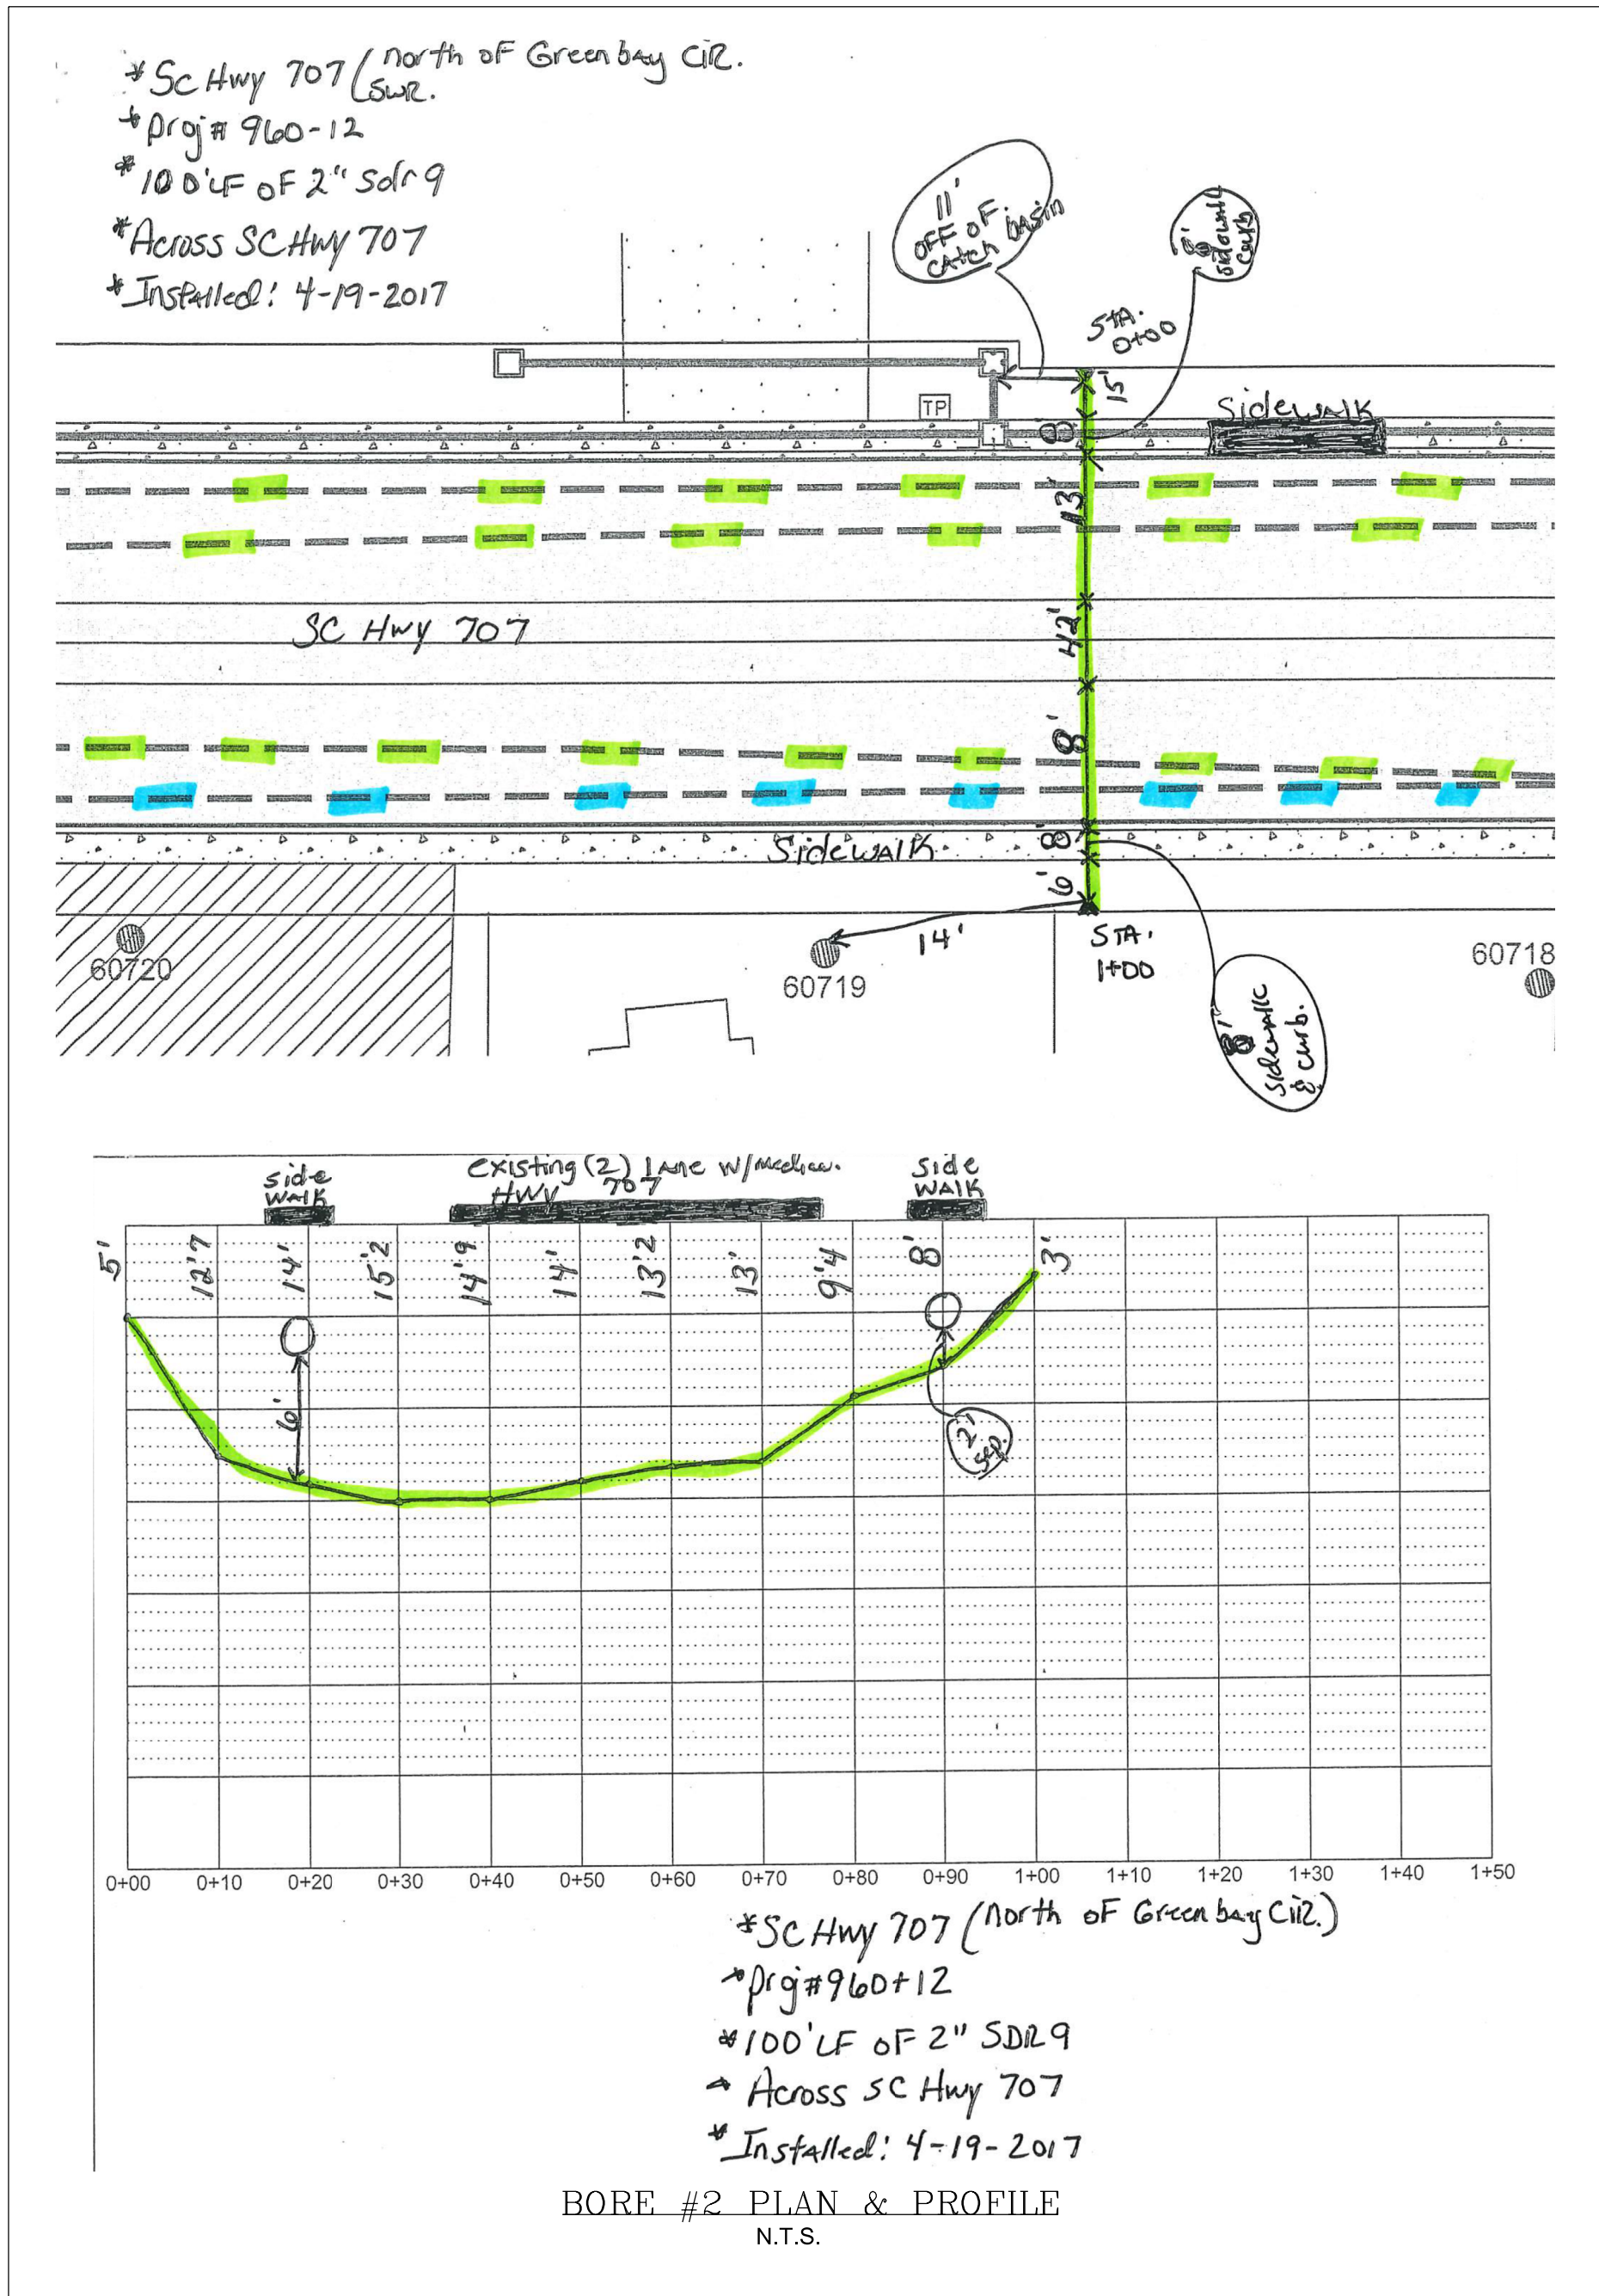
*SC Hwy 707 (north of Green bay CiR. SWR.
*Prj# 960-12
*100'LF of 2" Sdr 9
*Across SC Hwy 707
*Installed: 4-19-2017

11' off of catch basin

8' sidewalk curb

STA. 0+00

15'

TP

8'

Sidewalk

13'

SC Hwy 707

42'

8'

Sidewalk

8'

6'

14'

STA. 1+00

8' Sidewalk & curb.

60720

60719

60718

side walk

existing (2) lane w/median. Hwy 707

side walk

5'
12'7
14'
15'2
14'9
14'
13'2
13'
9'4
8'
3'

6'

2' sep.

0+00
0+10
0+20
0+30
0+40
0+50
0+60
0+70
0+80
0+90
1+00
1+10
1+20
1+30
1+40
1+50

*SC Hwy 707 (North of Green bay CiR.)
*Prj#960+12
*100'LF of 2" SDR9
* Across SC Hwy 707
*Installed: 4-19-2017

BORE #2 PLAN & PROFILE
N.T.S.